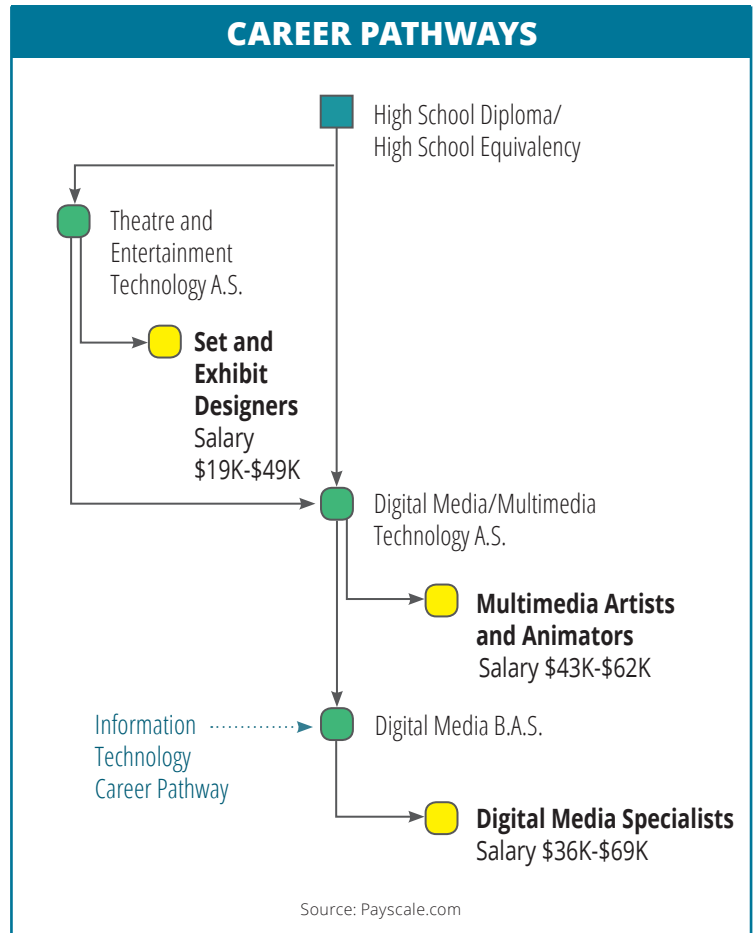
CAREER PATHWAYS

High School Diploma/ High School Equivalency

Theatre and Entertainment Technology A.S.

Set and Exhibit Designers
Salary $19K-$49K

Digital Media/Multimedia Technology A.S.

Multimedia Artists and Animators
Salary $43K-$62K

Information Technology Career Pathway

Digital Media B.A.S.

Digital Media Specialists
Salary $36K-$69K

Source: Payscale.com